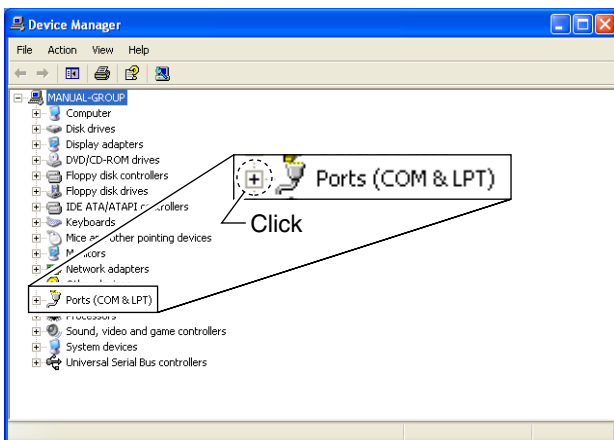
Device Manager

File Action View Help

MANUAL-GROUP
Computer
Disk drives
Display adapters
DVD/CD-ROM drives
Floppy disk controllers
Floppy disk drives
IDE ATA/ATAPI c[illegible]ntrollers
Keyboards
Mice a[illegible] other pointing devices
M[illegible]itors
Network adapters
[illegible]
Ports (COM & LPT)
Processors
Sound, video and game controllers
System devices
Universal Serial Bus controllers

Ports (COM & LPT)

Click